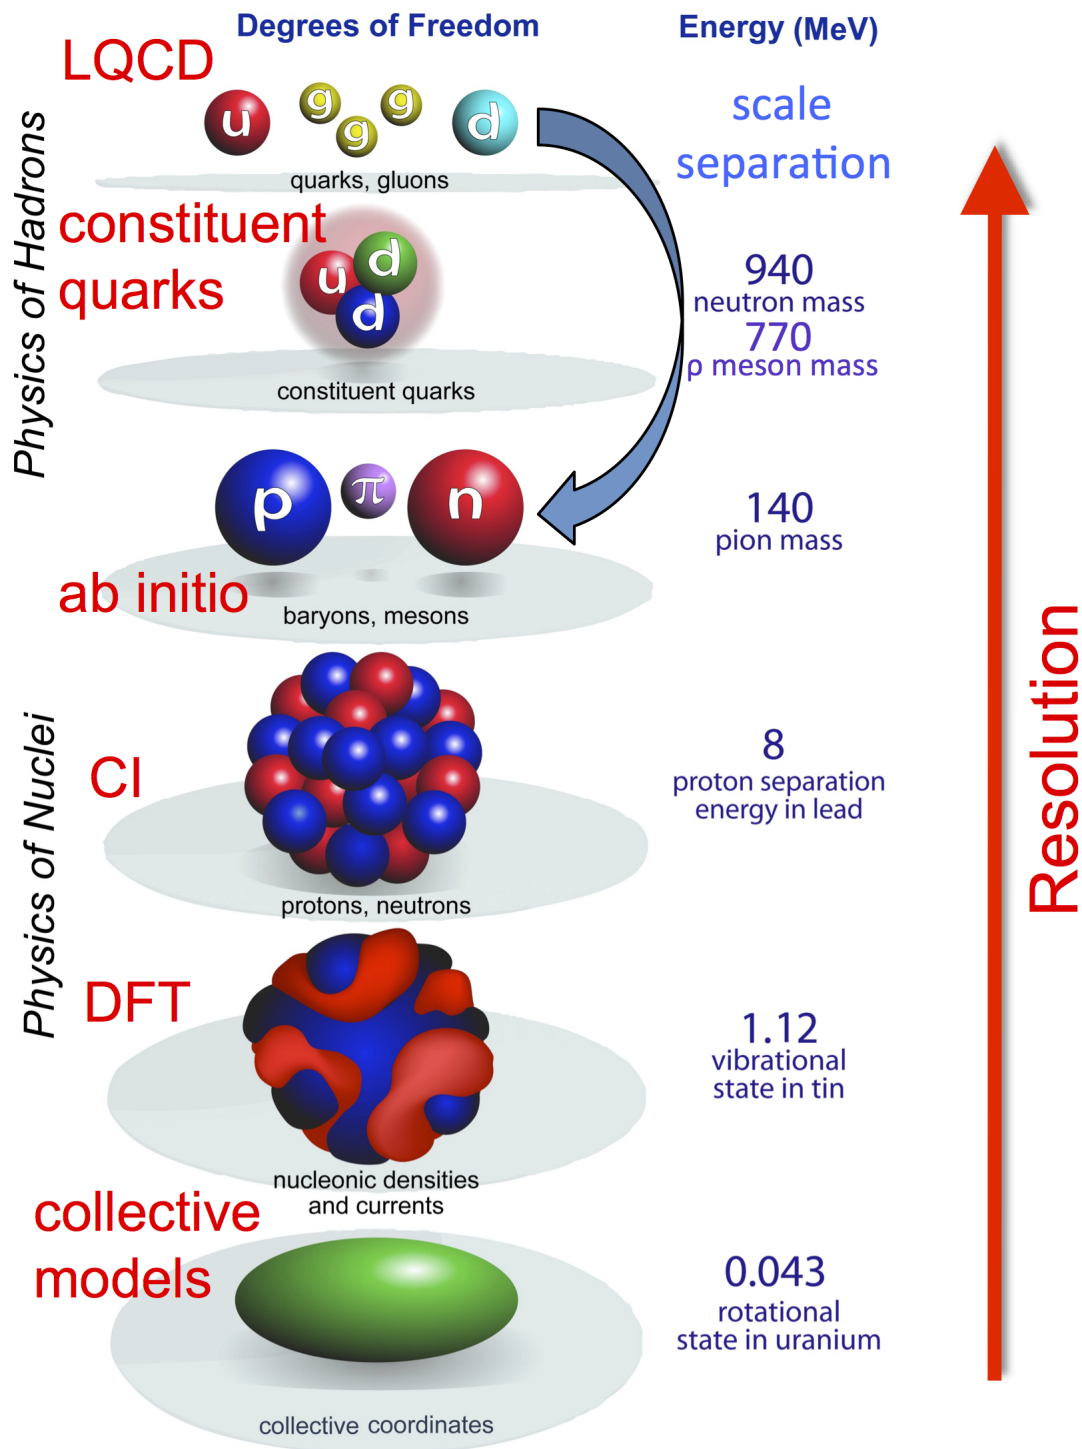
Degrees of Freedom

Energy (MeV)

LQCD

u g g g d

quarks, gluons

scale separation

Physics of Hadrons

constituent quarks

u d d

constituent quarks

940
neutron mass
770
ρ meson mass

p π n

140
pion mass

ab initio

baryons, mesons

Physics of Nuclei

CI

protons, neutrons

8
proton separation energy in lead

DFT

nucleonic densities and currents

1.12
vibrational state in tin

collective models

collective coordinates

0.043
rotational state in uranium

Resolution